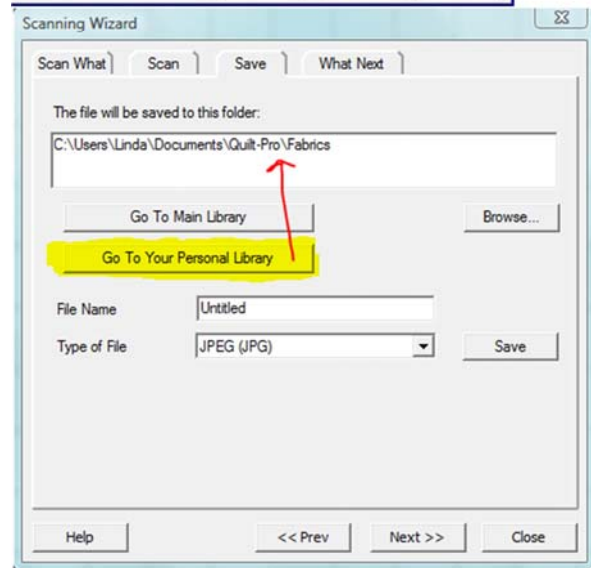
Scanning Wizard

Scan What | Scan | Save | What Next

The file will be saved to this folder:

C:\Users\Linda\Documents\Quilt-Pro\Fabrics

Go To Main Library

Browse...

Go To Your Personal Library

File Name Untitled

Type of File JPEG (JPG)

Save

Help

<< Prev

Next >>

Close